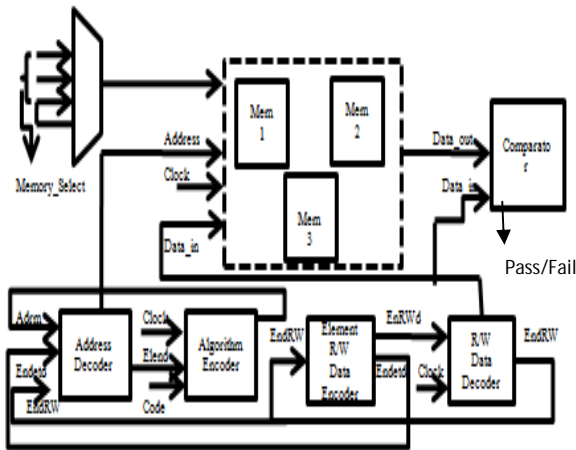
Memory_Select

Address

Clock

Data_in

Mem 1

Mem 2

Mem 3

Data_out

Data_in

Comparator

Pass/Fail

Adem

Ended

EndRW

Address Decoder

Clock

Elend

Code

Algorithm Encoder

EndRW

Element R/W Data Encoder

EndRWd

Ended

Clock

R/W Data Decoder

EndRW